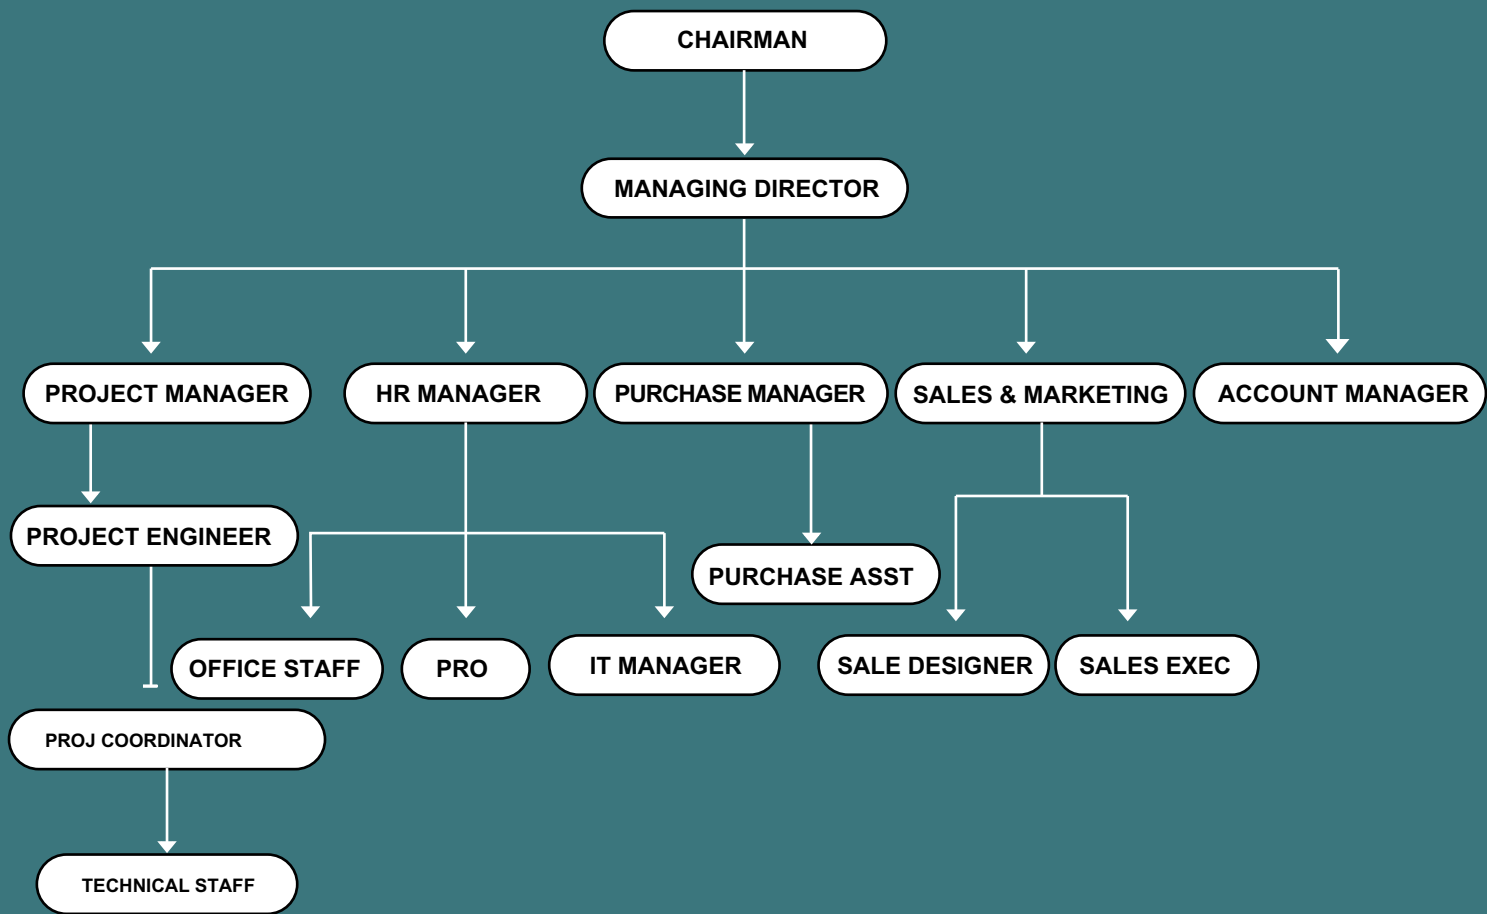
CHAIRMAN

MANAGING DIRECTOR

PROJECT MANAGER

HR MANAGER

PURCHASE MANAGER

SALES & MARKETING

ACCOUNT MANAGER

PROJECT ENGINEER

PURCHASE ASST

OFFICE STAFF

PRO

IT MANAGER

SALE DESIGNER

SALES EXEC

PROJ COORDINATOR

TECHNICAL STAFF